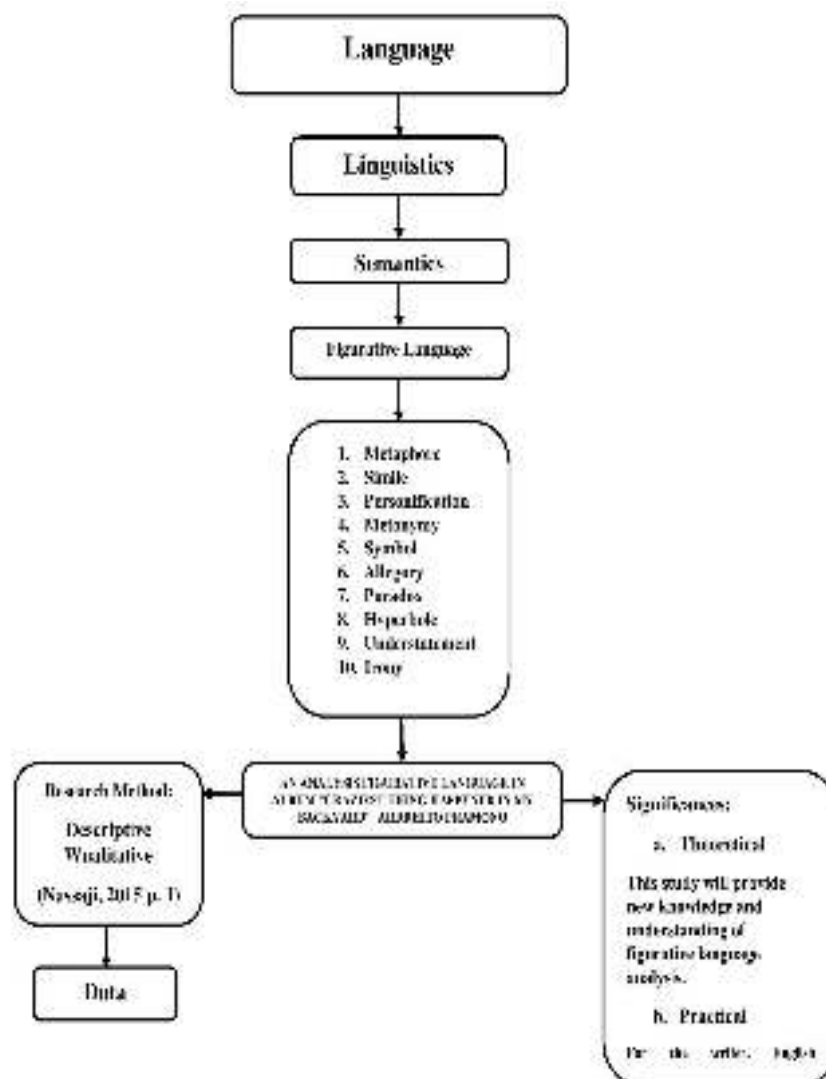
Language

Linguistics

Semantics

Figurative Language

1. Metaphor
2. Simile
3. Personification
4. Metonymy
5. Symbol
6. Allegory
7. Paradox
8. Hyperbole
9. Understatement
10. Irony

AN ANALYSIS OF FIGURATIVE LANGUAGE IN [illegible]

Research Method:

Descriptive Qualitative

(Nassaji, 2015 p. 1)

Data

Significances:

a. Theoretical

This study will provide new knowledge and understanding of figurative language analysis.

b. Practical

For the writer: English